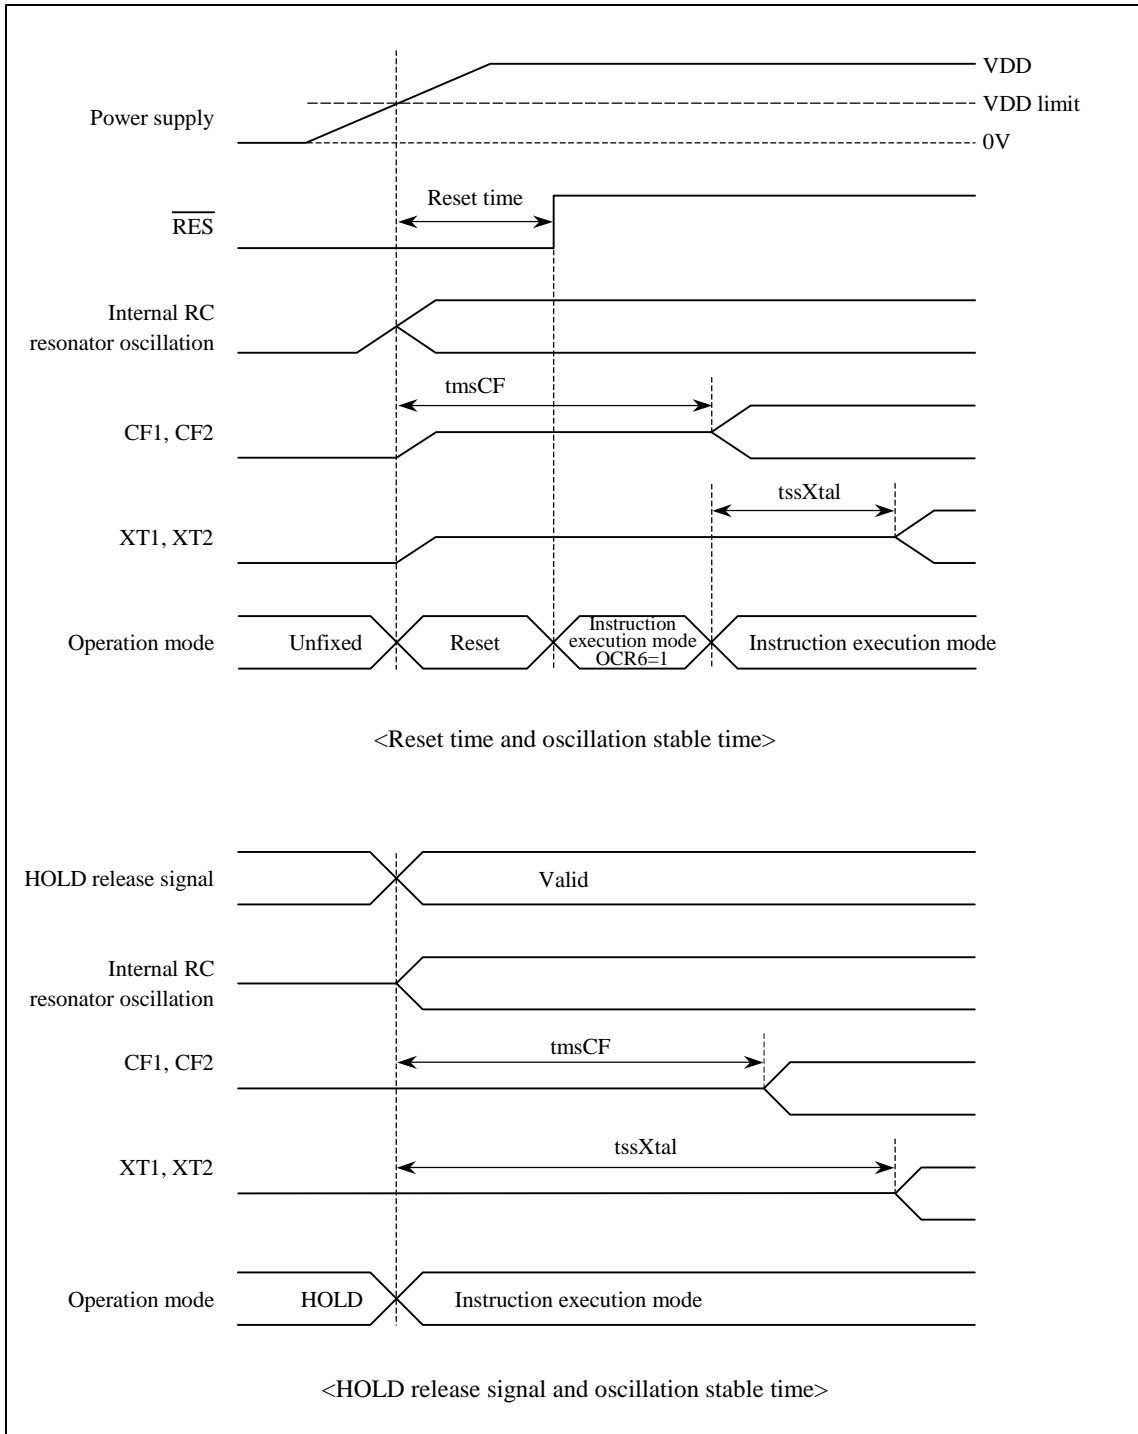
Power supply

VDD

VDD limit

0V

$\overline{RES}$

Reset time

Internal RC resonator oscillation

tmsCF

CF1, CF2

tssXtal

XT1, XT2

Operation mode

Unfixed

Reset

Instruction execution mode OCR6=1

Instruction execution mode

<Reset time and oscillation stable time>

HOLD release signal

Valid

Internal RC resonator oscillation

CF1, CF2

tmsCF

XT1, XT2

tssXtal

Operation mode

HOLD

Instruction execution mode

<HOLD release signal and oscillation stable time>